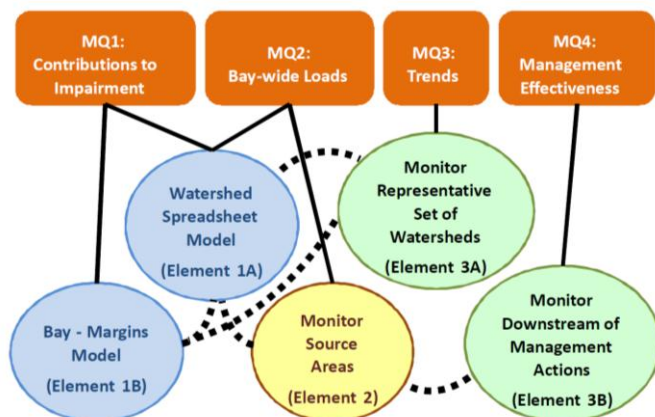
MQ1:
Contributions to Impairment

MQ2:
Bay-wide Loads

MQ3:
Trends

MQ4:
Management Effectiveness

Watershed Spreadsheet Model
(Element 1A)

Monitor Representative Set of Watersheds
(Element 3A)

Bay - Margins Model
(Element 1B)

Monitor Source Areas
(Element 2)

Monitor Downstream of Management Actions
(Element 3B)